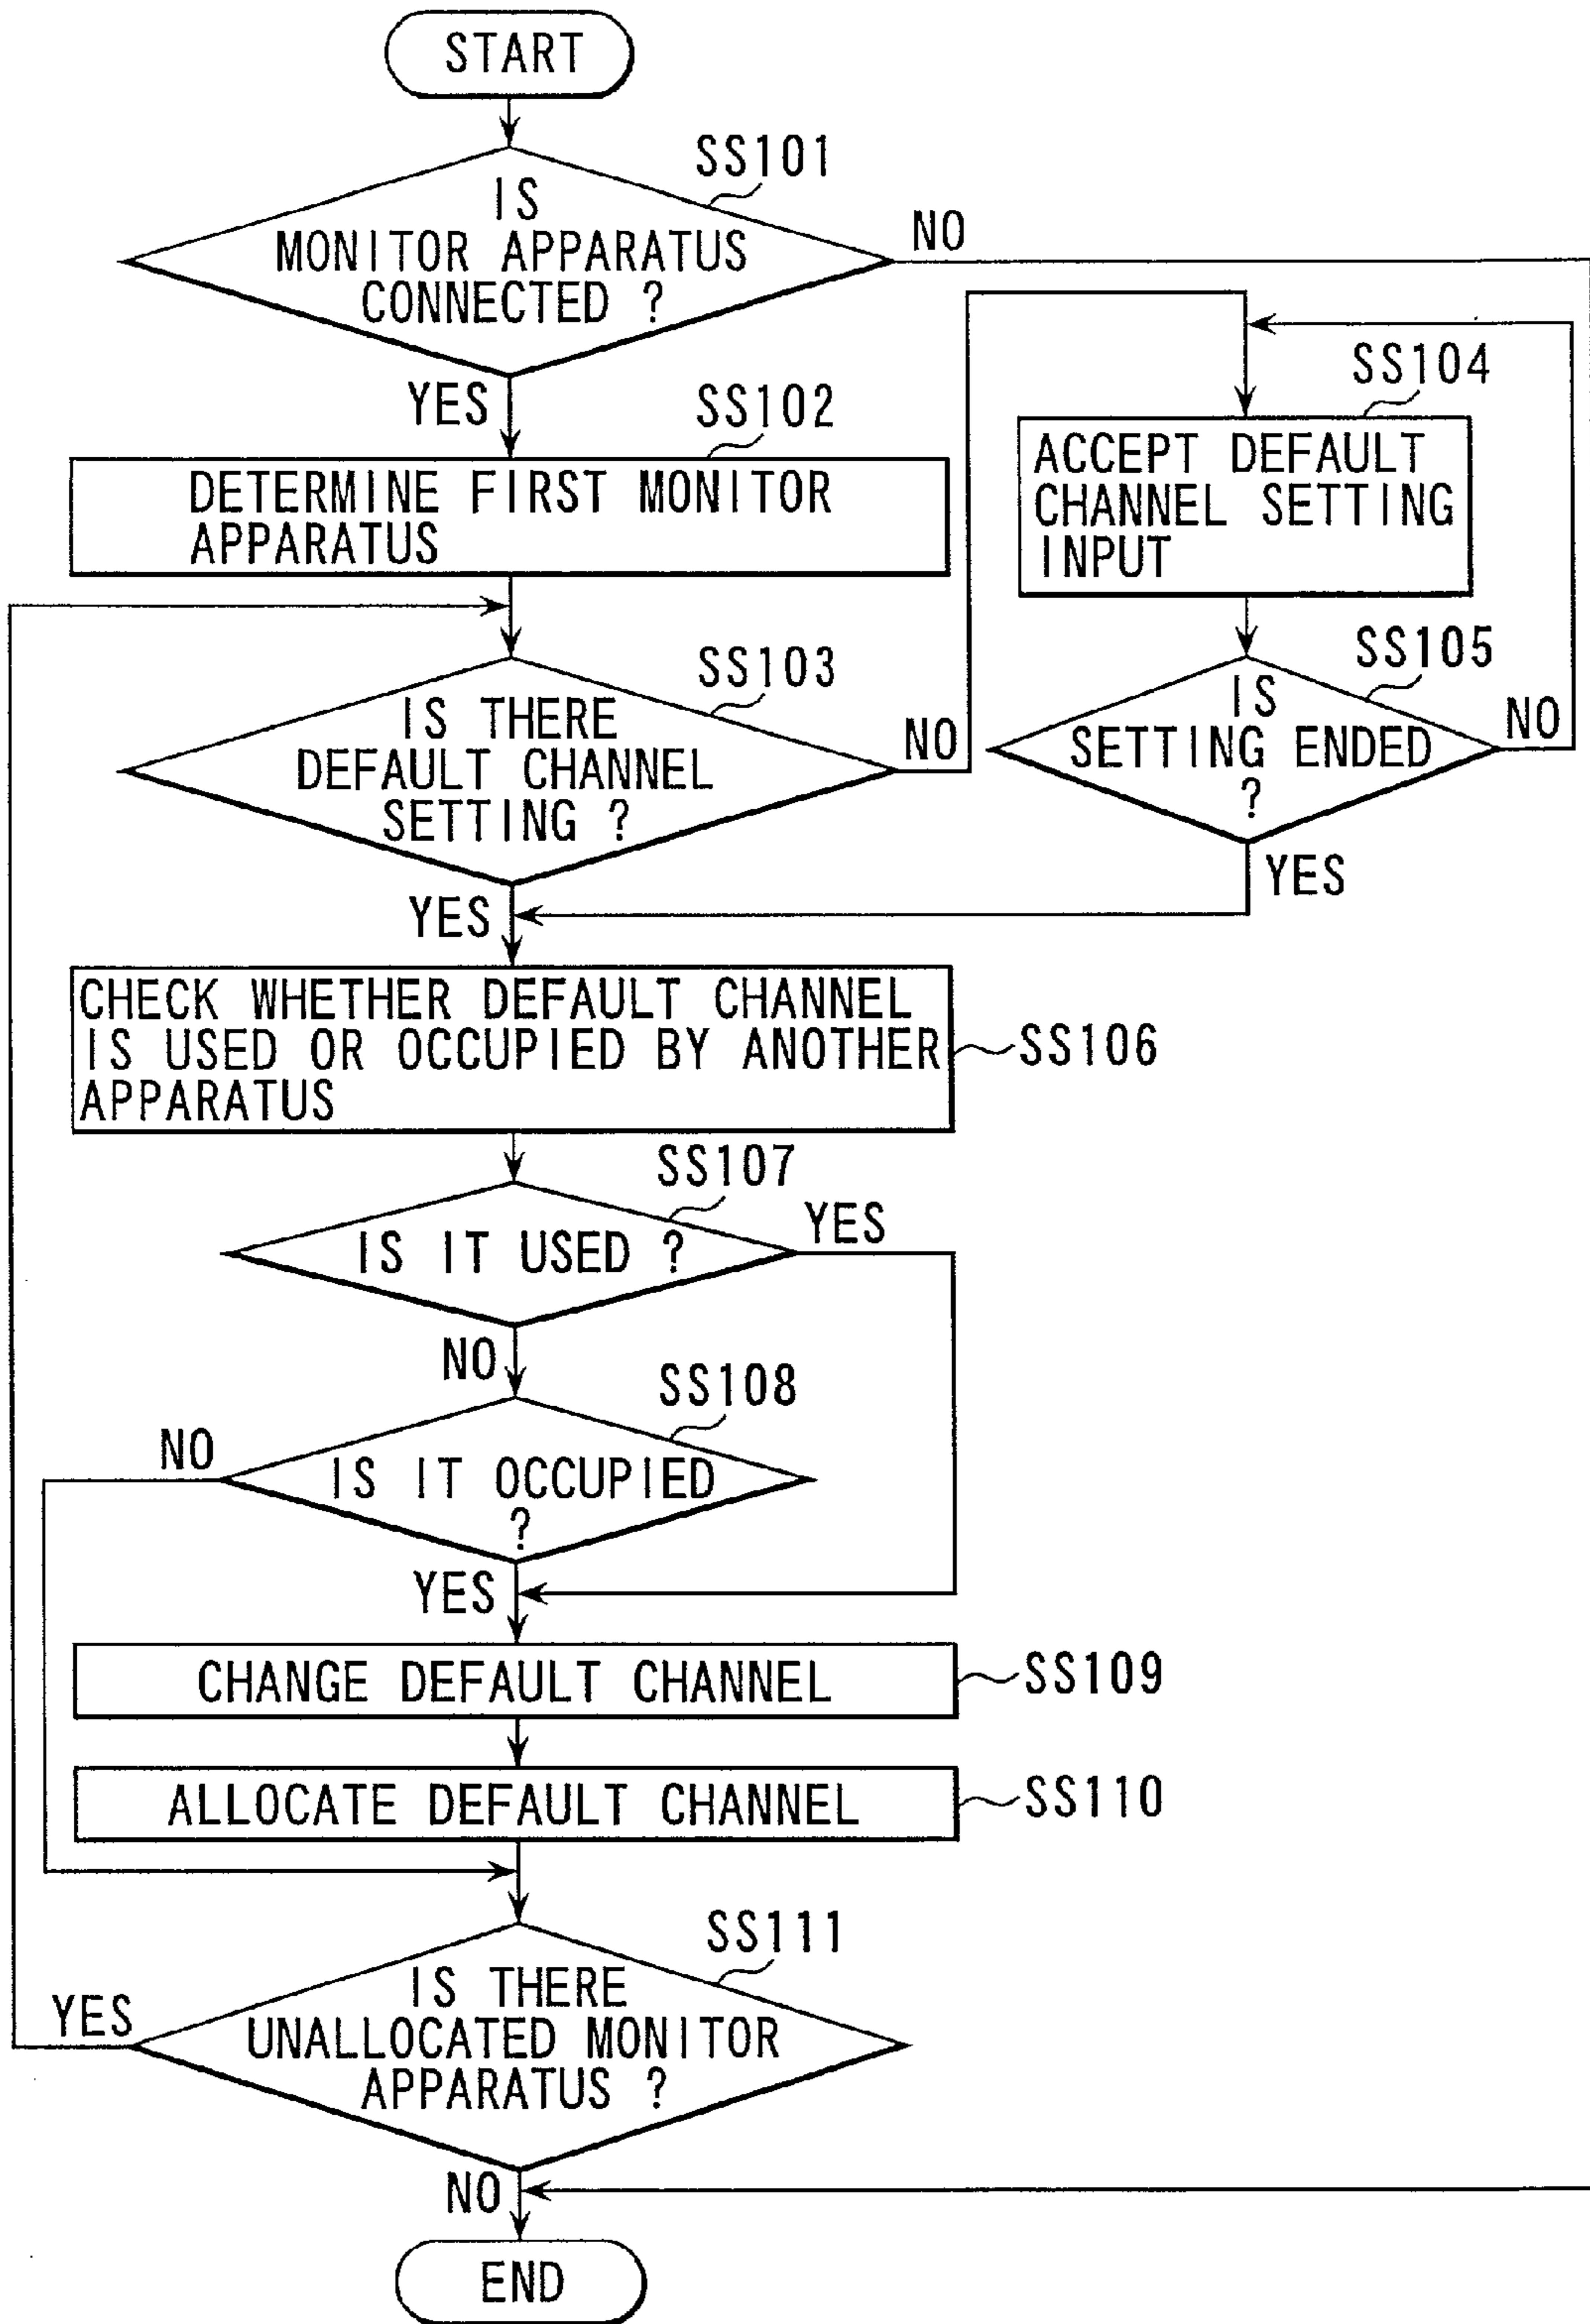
START

SS101
IS MONITOR APPARATUS CONNECTED ?
NO
YES

SS102
DETERMINE FIRST MONITOR APPARATUS

SS103
IS THERE DEFAULT CHANNEL SETTING ?
NO
YES

SS104
ACCEPT DEFAULT CHANNEL SETTING INPUT

SS105
IS SETTING ENDED ?
NO
YES

CHECK WHETHER DEFAULT CHANNEL IS USED OR OCCUPIED BY ANOTHER APPARATUS
SS106

SS107
IS IT USED ?
YES
NO

SS108
IS IT OCCUPIED ?
NO
YES

CHANGE DEFAULT CHANNEL
SS109

ALLOCATE DEFAULT CHANNEL
SS110

SS111
IS THERE UNALLOCATED MONITOR APPARATUS ?
YES
NO

END